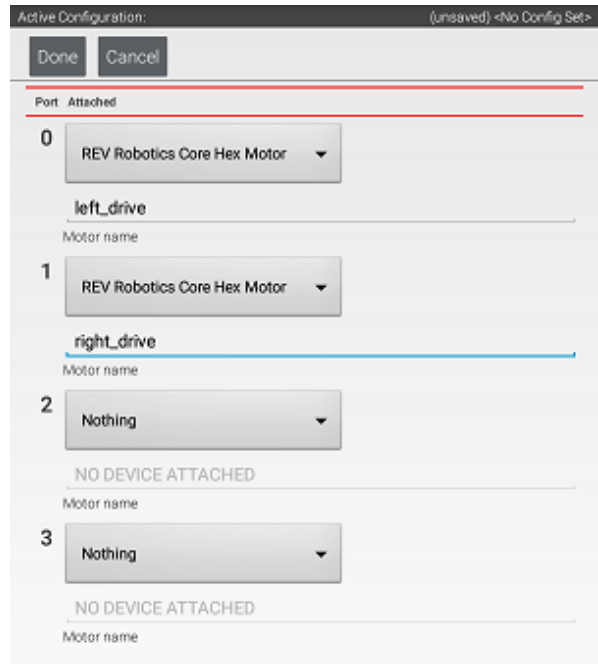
Active Configuration: (unsaved) <No Config Set>

Done Cancel

Port Attached

0
REV Robotics Core Hex Motor
left_drive
Motor name

1
REV Robotics Core Hex Motor
right_drive
Motor name

2
Nothing
NO DEVICE ATTACHED
Motor name

3
Nothing
NO DEVICE ATTACHED
Motor name